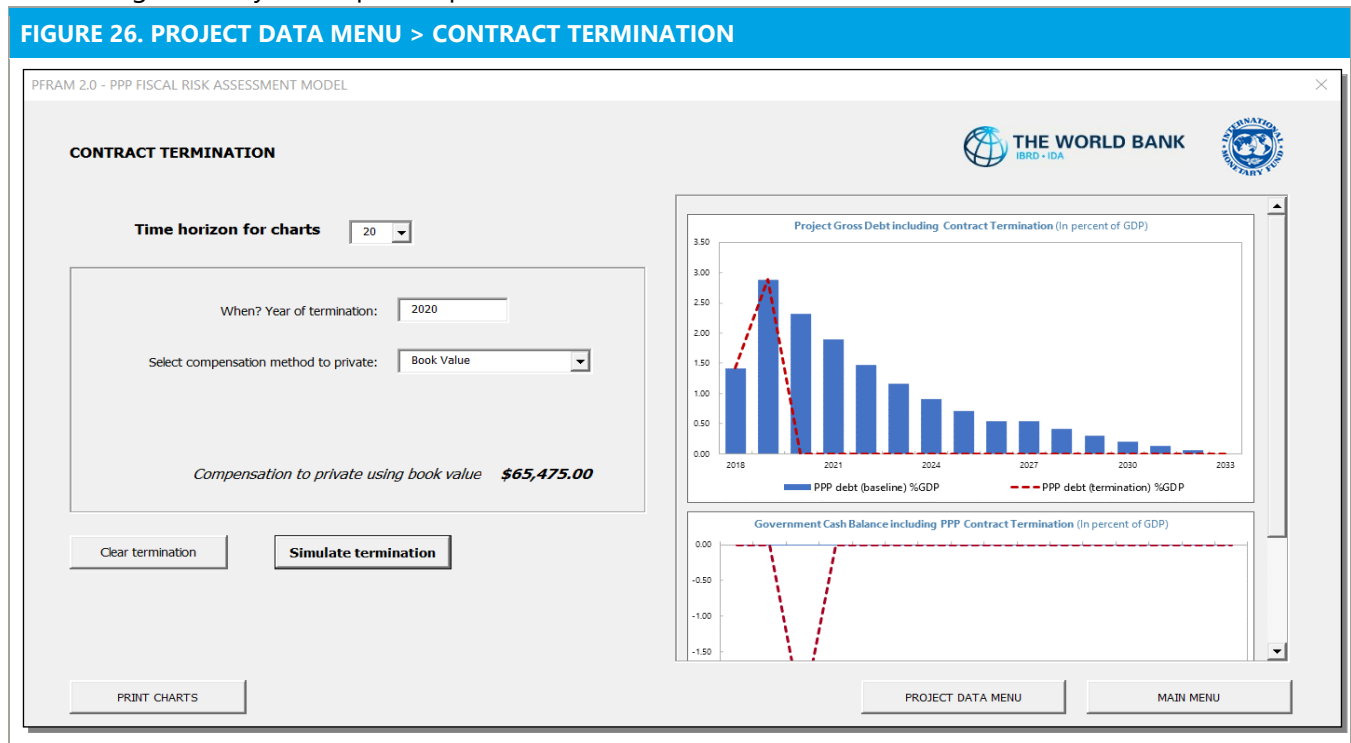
FIGURE 26. PROJECT DATA MENU > CONTRACT TERMINATION

PFRAM 2.0 - PPP FISCAL RISK ASSESSMENT MODEL

CONTRACT TERMINATION

THE WORLD BANK
IBRD • IDA

INTERNATIONAL MONETARY FUND

Time horizon for charts 20

When? Year of termination: 2020

Select compensation method to private: Book Value

Compensation to private using book value $65,475.00

Clear termination

Simulate termination

Project Gross Debt including Contract Termination (In percent of GDP)

3.50
3.00
2.50
2.00
1.50
1.00
0.50
0.00

2018 2021 2024 2027 2030 2033

PPP debt (baseline) %GDP
PPP debt (termination) %GDP

Government Cash Balance including PPP Contract Termination (In percent of GDP)

0.00
-0.50
-1.00
-1.50

PRINT CHARTS

PROJECT DATA MENU

MAIN MENU